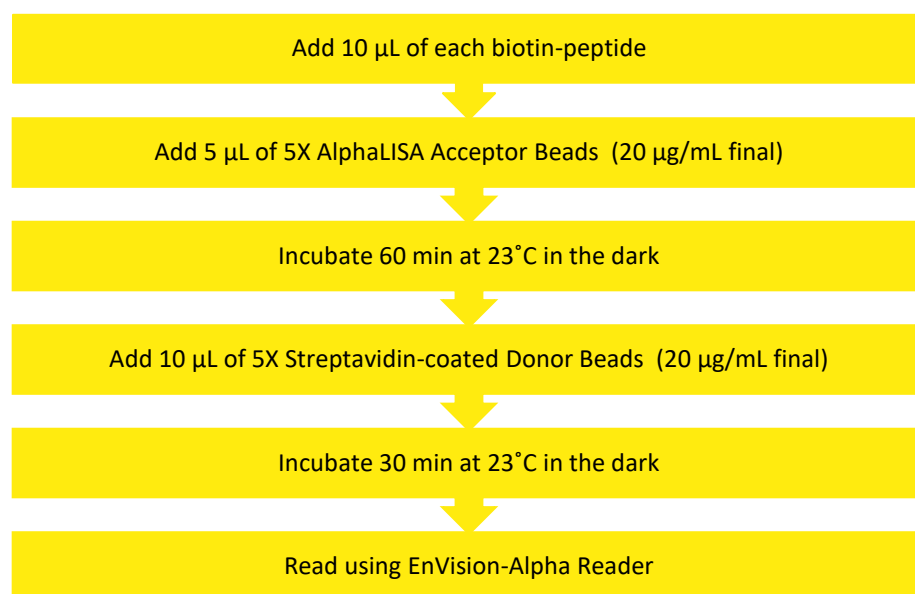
Add 10 µL of each biotin-peptide

Add 5 µL of 5X AlphaLISA Acceptor Beads (20 µg/mL final)

Incubate 60 min at 23˚C in the dark

Add 10 µL of 5X Streptavidin-coated Donor Beads (20 µg/mL final)

Incubate 30 min at 23˚C in the dark

Read using EnVision-Alpha Reader